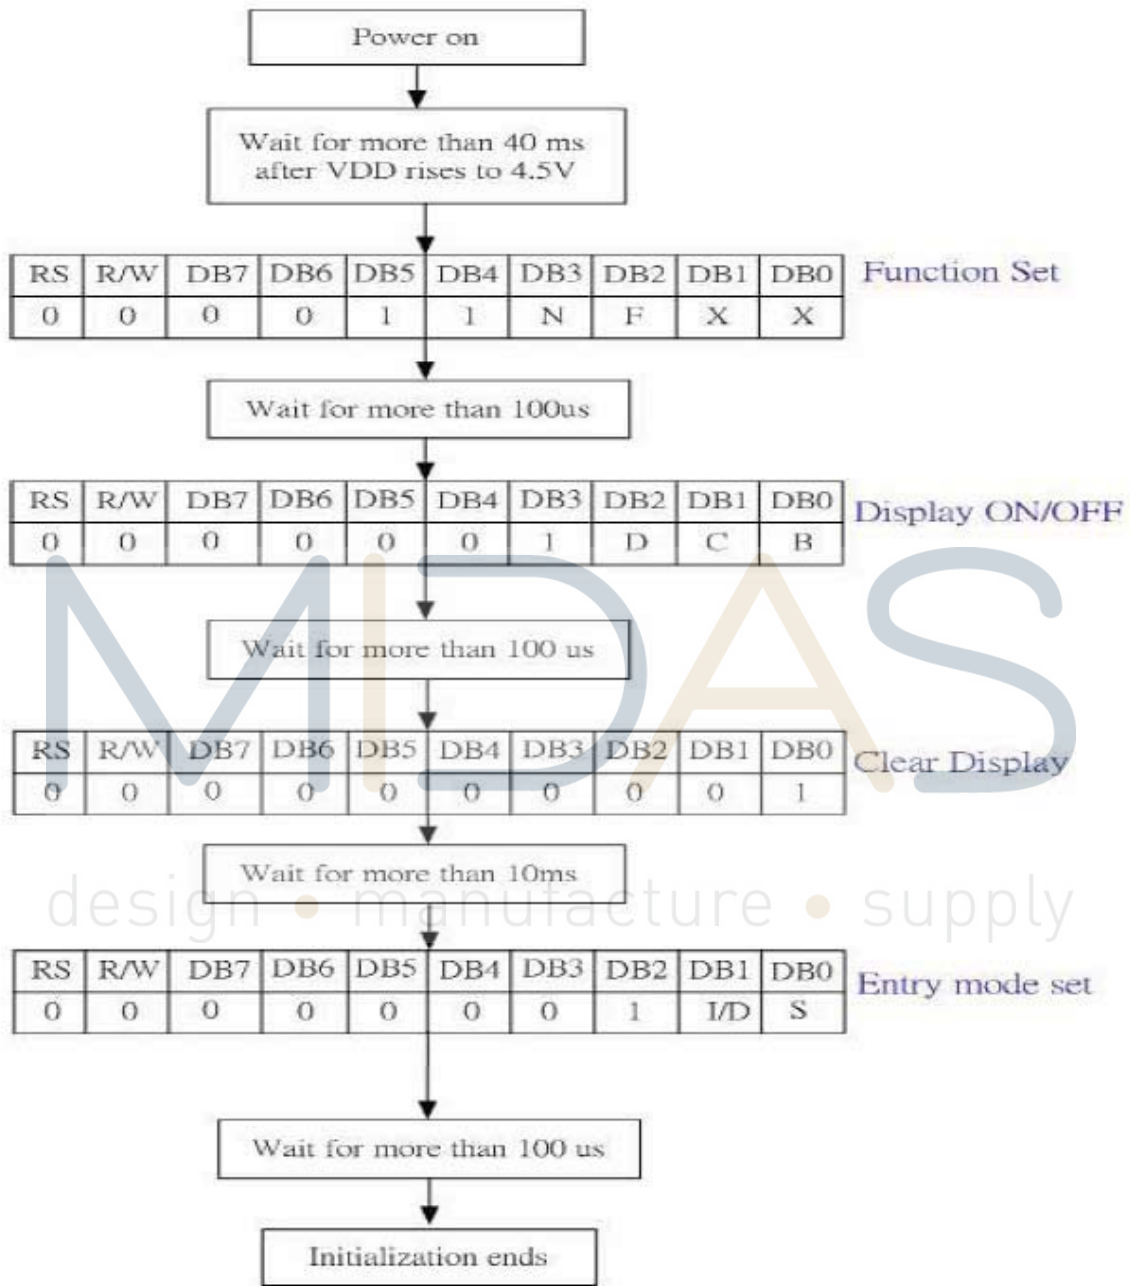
Power on

Wait for more than 40 ms after VDD rises to 4.5V

| RS | R/W | DB7 | DB6 | DB5 | DB4 | DB3 | DB2 | DB1 | DB0 |
|---|---|---|---|---|---|---|---|---|---|
| 0 | 0 | 0 | 0 | 1 | 1 | N | F | X | X |

Function Set

Wait for more than 100us

| RS | R/W | DB7 | DB6 | DB5 | DB4 | DB3 | DB2 | DB1 | DB0 |
|---|---|---|---|---|---|---|---|---|---|
| 0 | 0 | 0 | 0 | 0 | 0 | 1 | D | C | B |

Display ON/OFF

Wait for more than 100 us

| RS | R/W | DB7 | DB6 | DB5 | DB4 | DB3 | DB2 | DB1 | DB0 |
|---|---|---|---|---|---|---|---|---|---|
| 0 | 0 | 0 | 0 | 0 | 0 | 0 | 0 | 0 | 1 |

Clear Display

Wait for more than 10ms

MIDAS
design • manufacture • supply

| RS | R/W | DB7 | DB6 | DB5 | DB4 | DB3 | DB2 | DB1 | DB0 |
|---|---|---|---|---|---|---|---|---|---|
| 0 | 0 | 0 | 0 | 0 | 0 | 0 | 1 | I/D | S |

Entry mode set

Wait for more than 100 us

Initialization ends